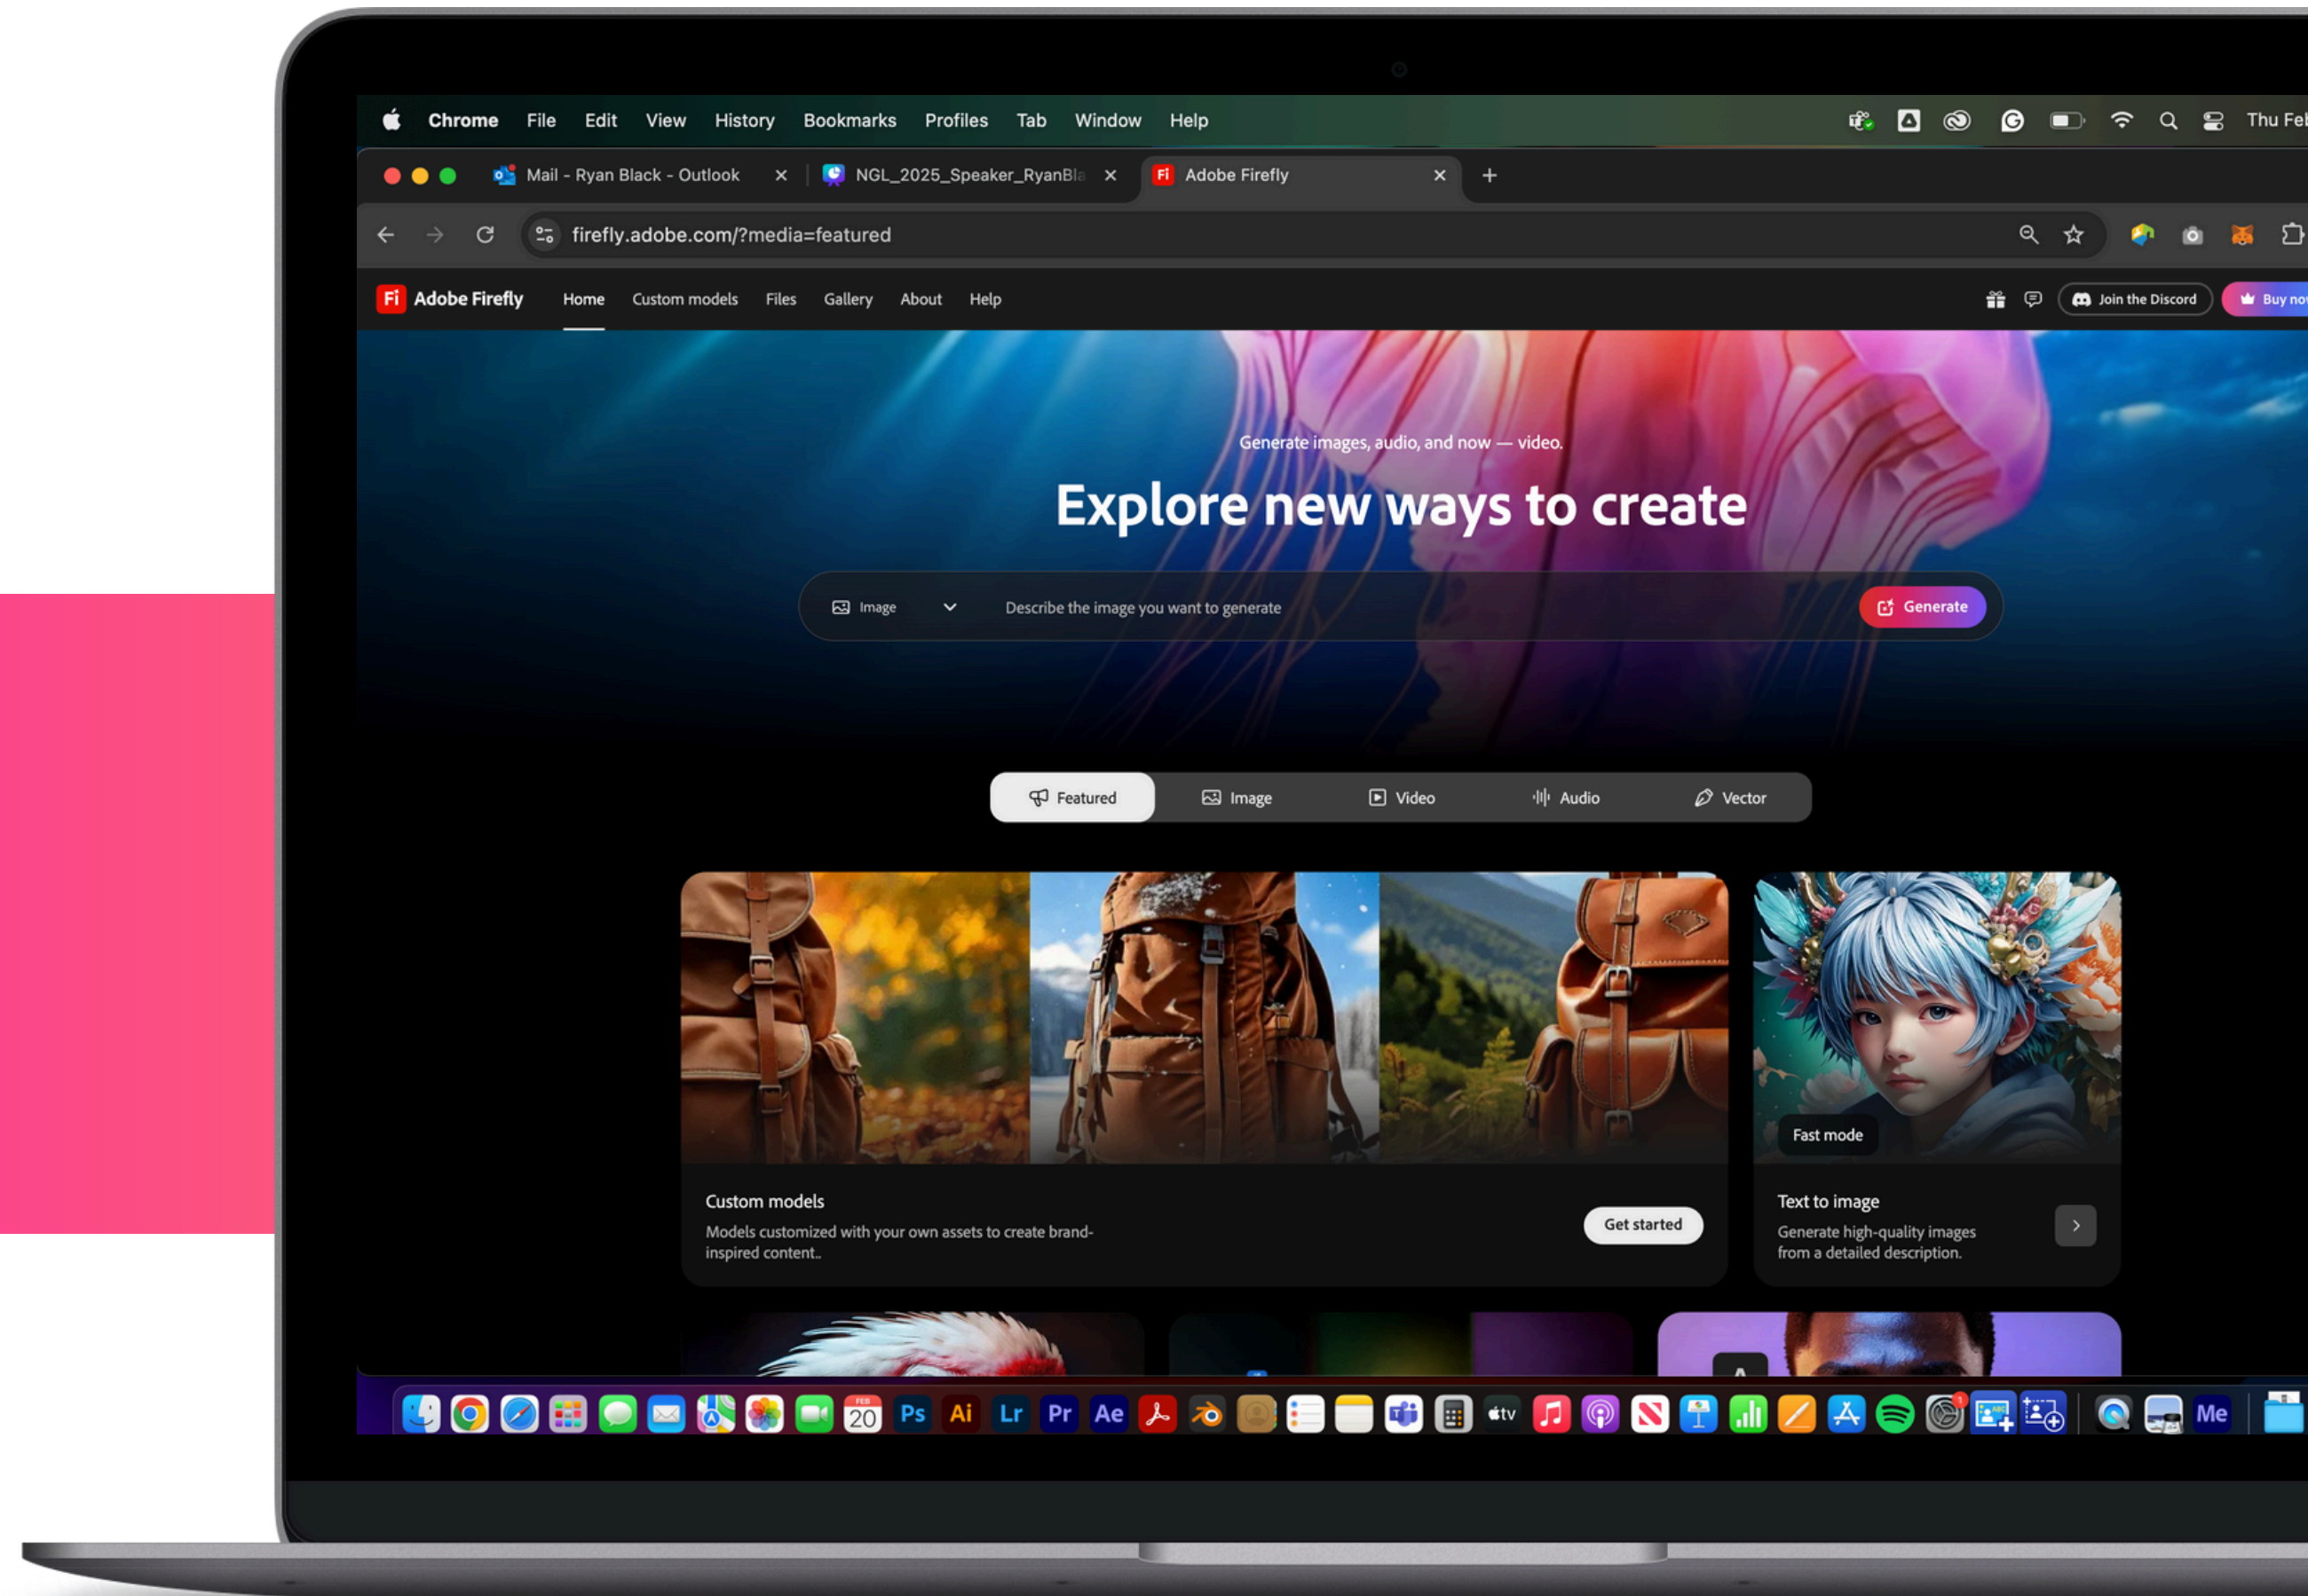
Chrome File Edit View History Bookmarks Profiles Tab Window Help

Thu Fel

Mail - Ryan Black - Outlook

NGL_2025_Speaker_RyanBla

Adobe Firefly

firefly.adobe.com/?media=featured

Fi Adobe Firefly Home Custom models Files Gallery About Help

Join the Discord

Buy no

Generate images, audio, and now — video.

Explore new ways to create

Image

Describe the image you want to generate

Generate

Featured Image Video Audio Vector

Custom models

Models customized with your own assets to create brand-inspired content..

Get started

Fast mode

Text to image

Generate high-quality images from a detailed description.

FEB 20

Ps Ai Lr Pr Ae tv Me